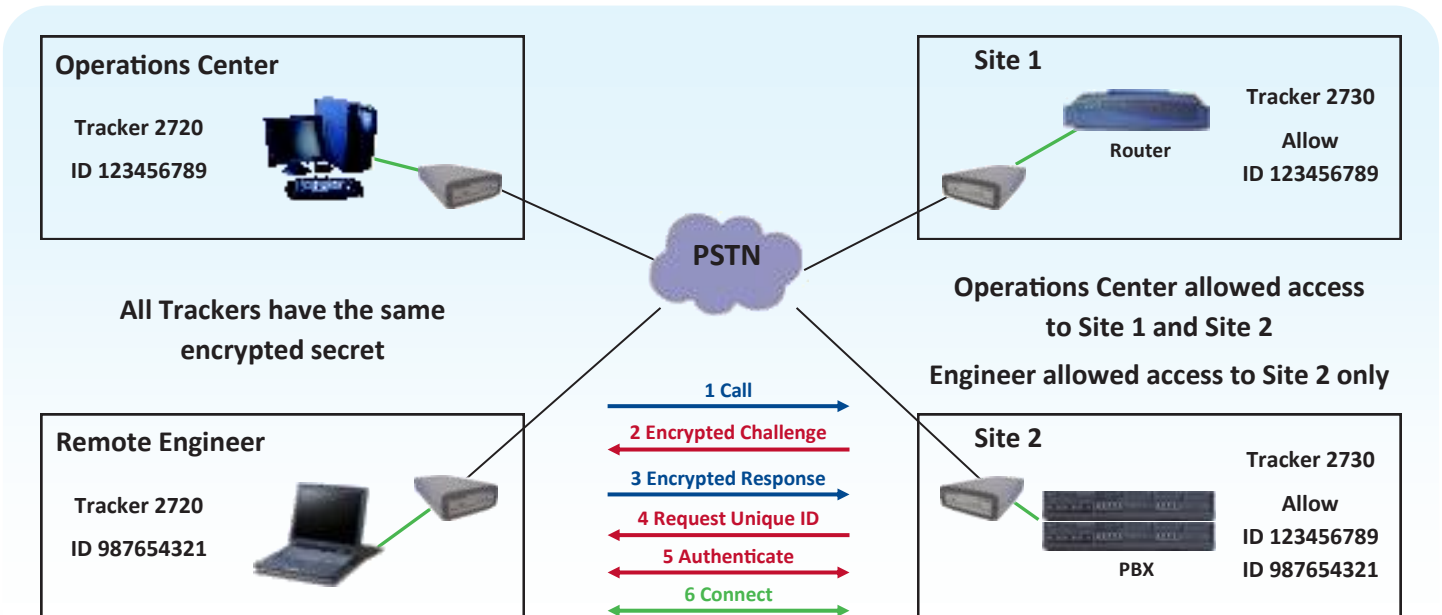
Operations Center

Tracker 2720

ID 123456789

Site 1

Router

Tracker 2730

Allow

ID 123456789

PSTN

All Trackers have the same encrypted secret

Operations Center allowed access to Site 1 and Site 2

Engineer allowed access to Site 2 only

1 Call

2 Encrypted Challenge

3 Encrypted Response

4 Request Unique ID

5 Authenticate

6 Connect

Remote Engineer

Tracker 2720

ID 987654321

Site 2

PBX

Tracker 2730

Allow

ID 123456789

ID 987654321